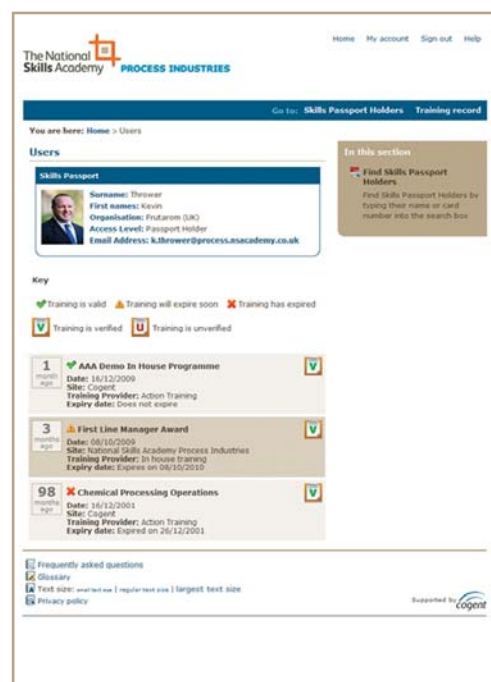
The National Skills Academy PROCESS INDUSTRIES

Home My account Sign out Help

Go to: Skills Passport Holders Training record

You are here: Home > Users

Users

Skills Passport

Surname: Thrower
First names: Kevin
Organisation: Frutarom (UK)
Access Level: Passport Holder
Email Address: k.thrower@process.nsacademy.co.uk

In this section

Find Skills Passport Holders

Find Skills Passport Holders by typing their name or card number into the search box

Key

Training is valid Training will expire soon Training has expired

V Training is verified U Training is unverified

1 month ago
AAA Demo In House Programme
Date: 16/12/2009
Site: Cogent
Training Provider: Action Training
Expiry date: Does not expire
V

3 months ago
First Line Manager Award
Date: 08/10/2009
Site: National Skills Academy Process Industries
Training Provider: In house training
Expiry date: Expires on 08/10/2010
V

98 months ago
Chemical Processing Operations
Date: 16/12/2001
Site: Cogent
Training Provider: Action Training
Expiry date: Expired on 26/12/2001
V

Frequently asked questions
Glossary
Text size: small text size | regular text size | largest text size
Privacy policy

Supported by cogent